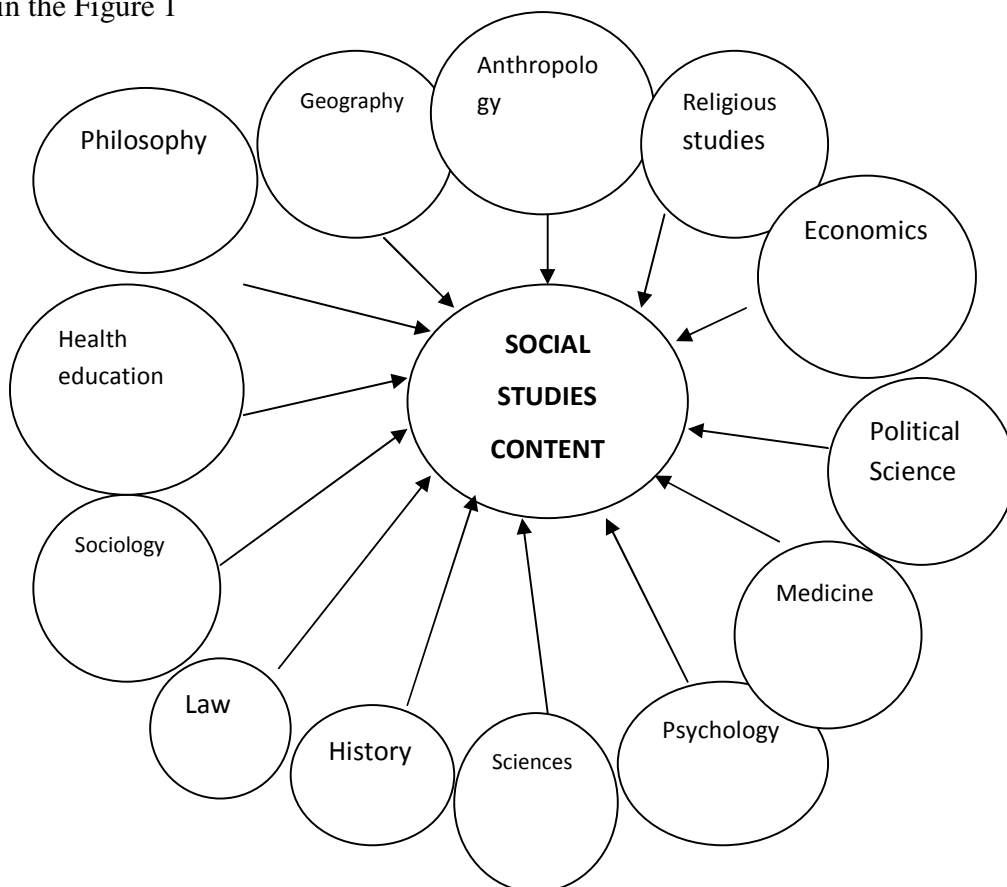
in the Figure 1

Philosophy

Geography

Anthropology

Religious studies

Economics

Health education

SOCIAL STUDIES CONTENT

Political Science

Sociology

Medicine

Law

History

Sciences

Psychology